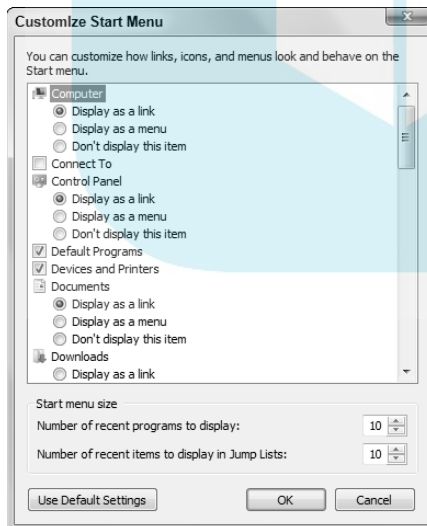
Customize Start Menu

You can customize how links, icons, and menus look and behave on the Start menu.

Computer
Display as a link
Display as a menu
Don't display this item
Connect To
Control Panel
Display as a link
Display as a menu
Don't display this item
Default Programs
Devices and Printers
Documents
Display as a link
Display as a menu
Don't display this item
Downloads
Display as a link

Start menu size
Number of recent programs to display: 10
Number of recent items to display in Jump Lists: 10

Use Default Settings
OK
Cancel